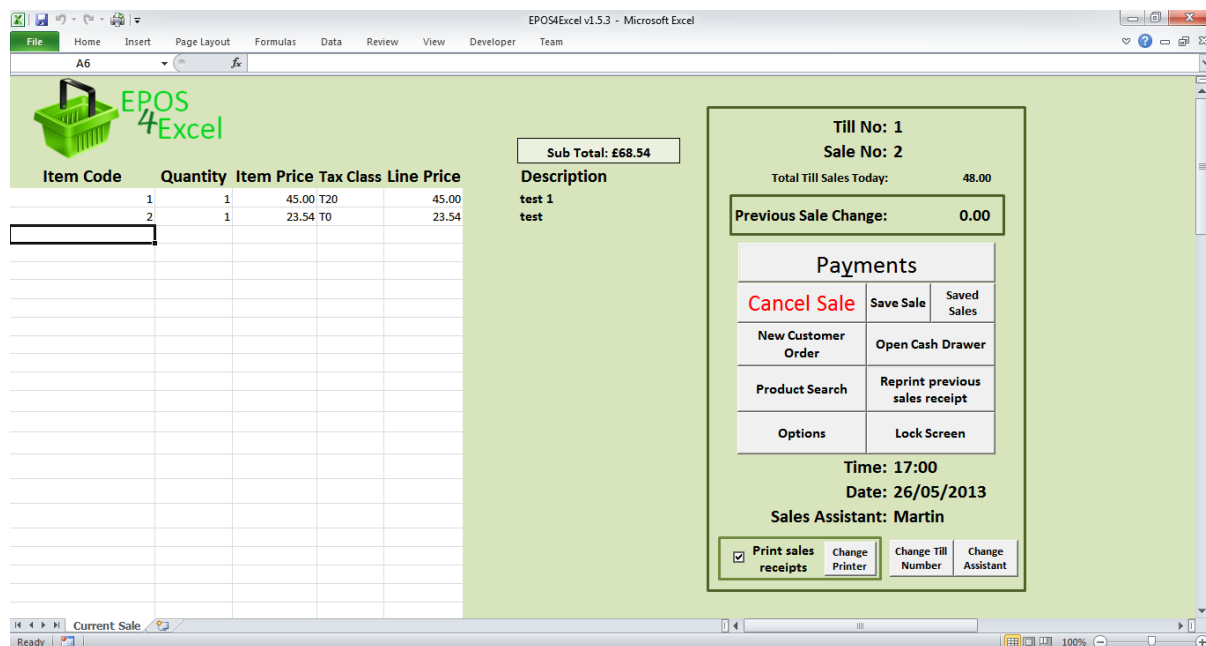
EPOS4Excel v1.5.3 - Microsoft Excel

File Home Insert Page Layout Formulas Data Review View Developer Team

A6 $f_x$

EPOS 4Excel

Sub Total: £68.54

| Item Code | Quantity | Item Price | Tax Class | Line Price |
|---|---|---|---|---|
| 1 | 1 | 45.00 | T20 | 45.00 |
| 2 | 1 | 23.54 | T0 | 23.54 |

Description
test 1
test

Till No: 1
Sale No: 2
Total Till Sales Today: 48.00

Previous Sale Change: 0.00

Payments
Cancel Sale
Save Sale
Saved Sales
New Customer Order
Open Cash Drawer
Product Search
Reprint previous sales receipt
Options
Lock Screen

Time: 17:00
Date: 26/05/2013
Sales Assistant: Martin

Print sales receipts
Change Printer
Change Till Number
Change Assistant

Current Sale

Ready

100%